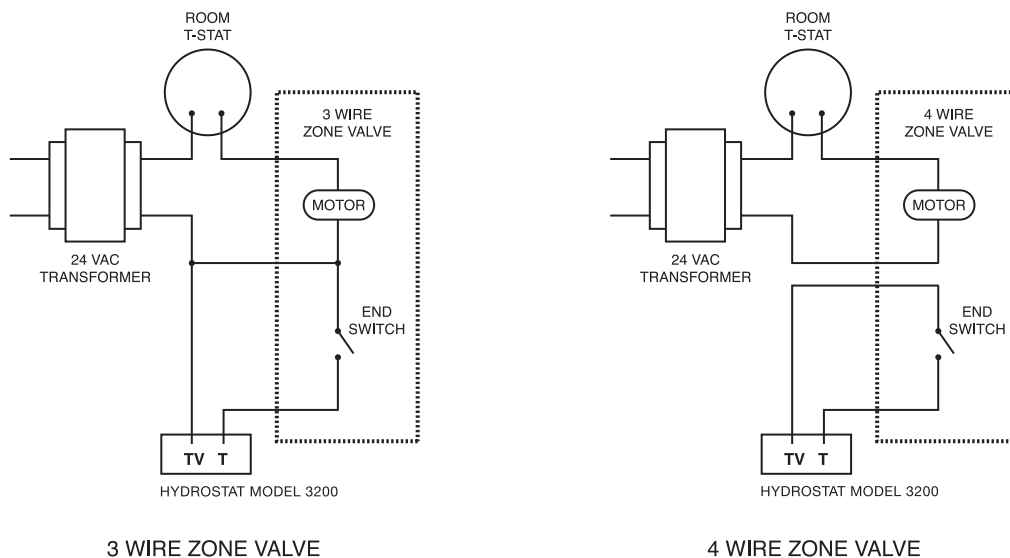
ROOM
T-STAT

3 WIRE
ZONE VALVE

MOTOR

24 VAC
TRANSFORMER

END
SWITCH

TV T

HYDROSTAT MODEL 3200

3 WIRE ZONE VALVE

ROOM
T-STAT

4 WIRE
ZONE VALVE

MOTOR

24 VAC
TRANSFORMER

END
SWITCH

TV T

HYDROSTAT MODEL 3200

4 WIRE ZONE VALVE